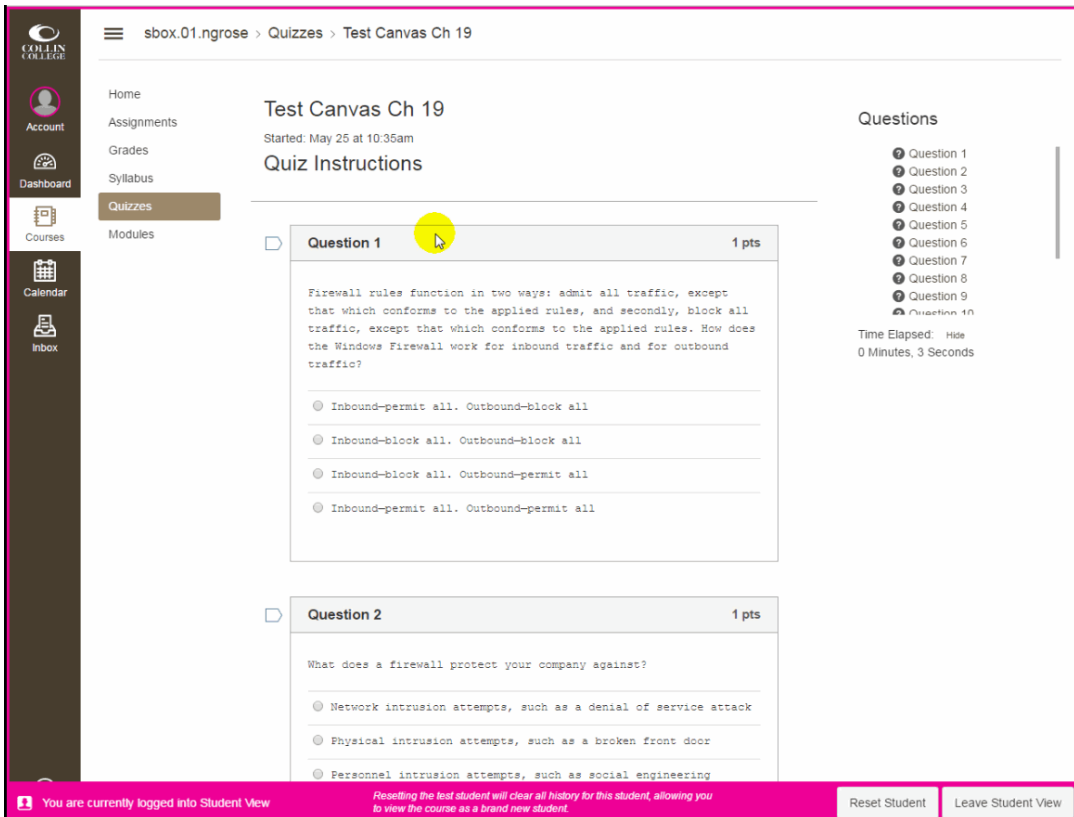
COLLIN COLLEGE

Account

Dashboard

Courses

Calendar

Inbox

sbox.01.ngrose > Quizzes > Test Canvas Ch 19

Home
Assignments
Grades
Syllabus
Quizzes
Modules

Test Canvas Ch 19

Started: May 25 at 10:35am

Quiz Instructions

Question 1 1 pts

Firewall rules function in two ways: admit all traffic, except that which conforms to the applied rules, and secondly, block all traffic, except that which conforms to the applied rules. How does the Windows Firewall work for inbound traffic and for outbound traffic?

Inbound—permit all. Outbound—block all

Inbound—block all. Outbound—block all

Inbound—block all. Outbound—permit all

Inbound—permit all. Outbound—permit all

Question 2 1 pts

What does a firewall protect your company against?

Network intrusion attempts, such as a denial of service attack

Physical intrusion attempts, such as a broken front door

Personnel intrusion attempts, such as social engineering

Questions

Question 1
Question 2
Question 3
Question 4
Question 5
Question 6
Question 7
Question 8
Question 9
Question 10

Time Elapsed: Hide
0 Minutes, 3 Seconds

You are currently logged into Student View

Resetting the test student will clear all history for this student, allowing you to view the course as a brand new student.

Reset Student

Leave Student View